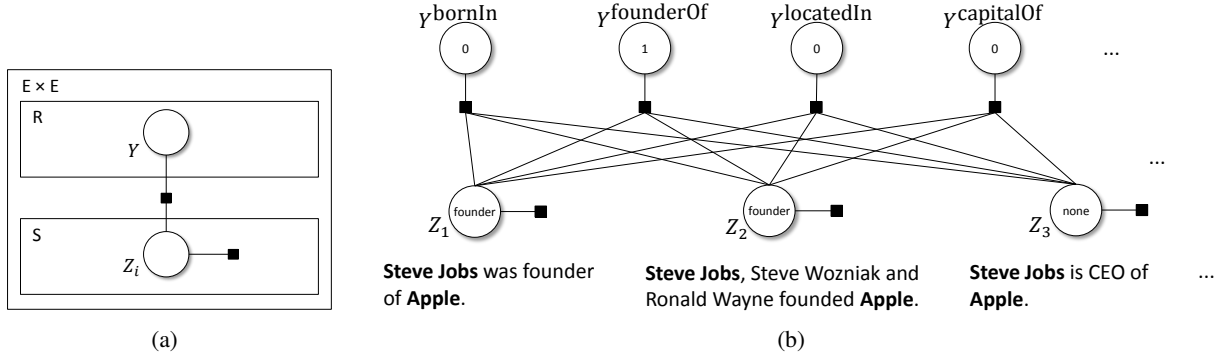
E × E

R

$Y$

S

$Z_i$

(a)

$Y^{\text{bornIn}}$ 0

$Y^{\text{founderOf}}$ 1

$Y^{\text{locatedIn}}$ 0

$Y^{\text{capitalOf}}$ 0

...

...

$Z_1$ founder

$Z_2$ founder

$Z_3$ none

**Steve Jobs** was founder of **Apple**.

**Steve Jobs**, Steve Wozniak and Ronald Wayne founded **Apple**.

**Steve Jobs** is CEO of **Apple**.

...

(b)